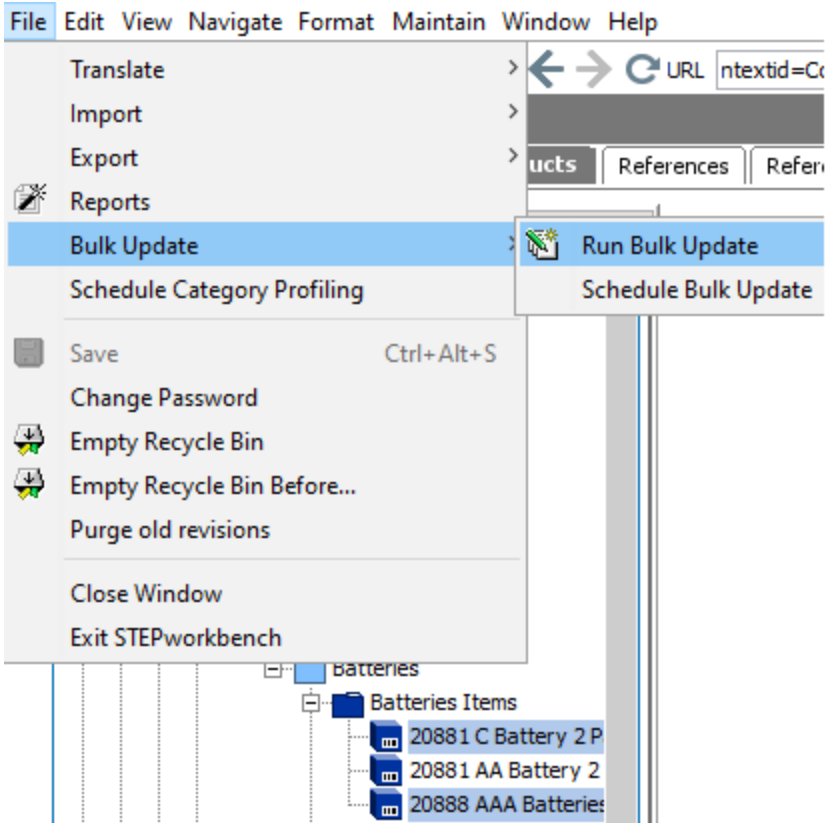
File Edit View Navigate Format Maintain Window Help

Translate
Import
Export
Reports
Bulk Update
Schedule Category Profiling
Save Ctrl+Alt+S
Change Password
Empty Recycle Bin
Empty Recycle Bin Before...
Purge old revisions
Close Window
Exit STEPworkbench

Run Bulk Update
Schedule Bulk Update

URL ntextid=Co
ucts References Refere

Batteries
Batteries Items
20881 C Battery 2 P
20881 AA Battery 2
20888 AAA Batteries